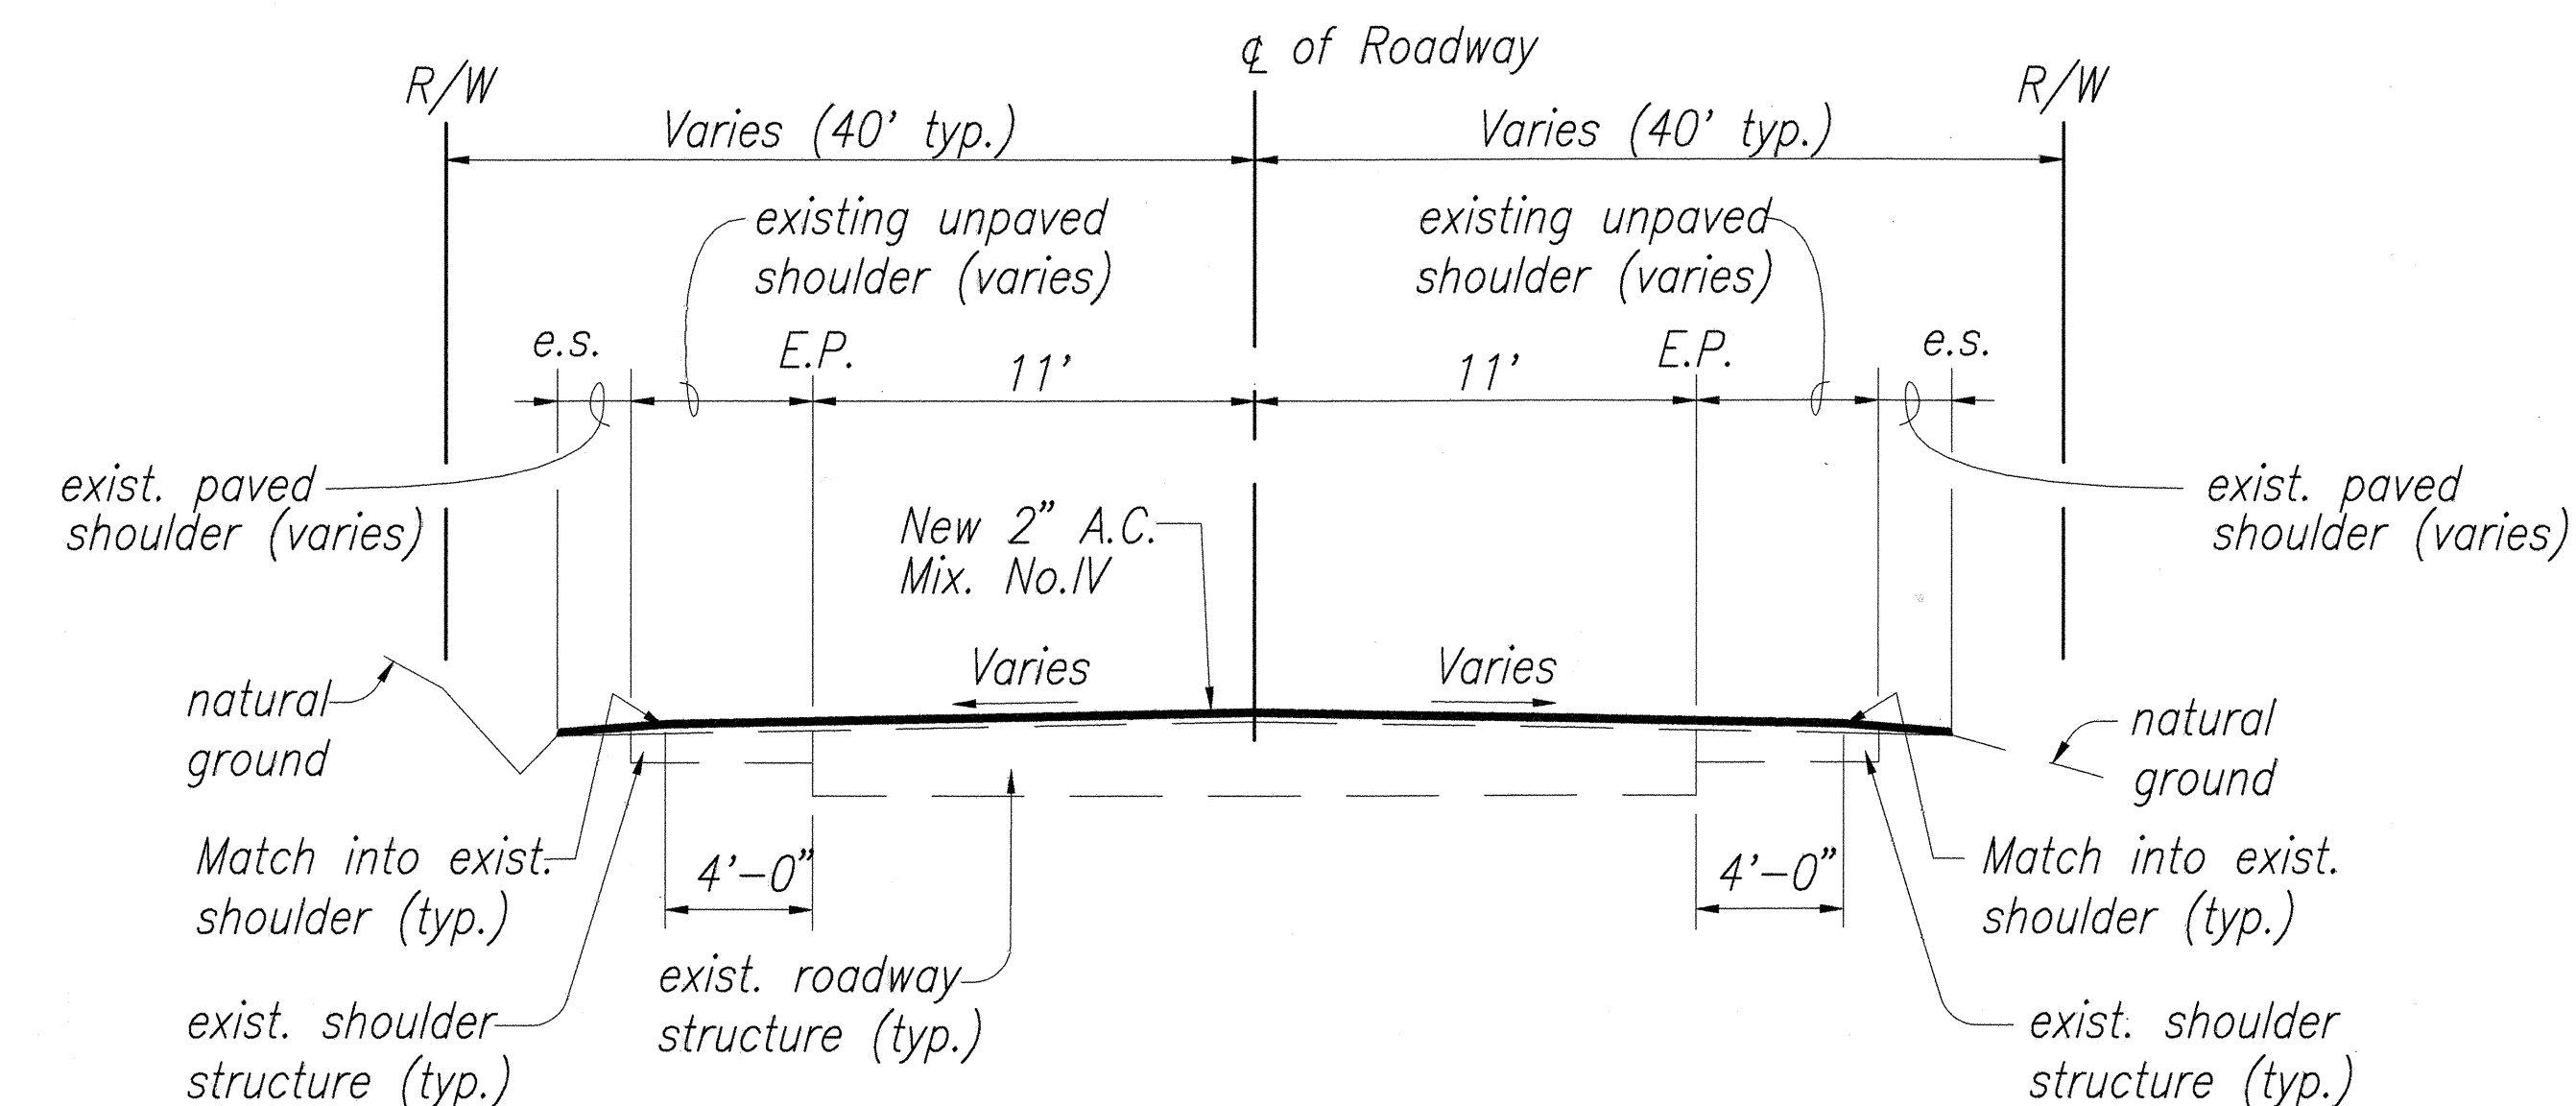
℄ of Roadway

R/W

R/W

Varies (40' typ.)

Varies (40' typ.)

existing unpaved shoulder (varies)

existing unpaved shoulder (varies)

e.s.

E.P.

11'

11'

E.P.

e.s.

exist. paved shoulder (varies)

exist. paved shoulder (varies)

New 2" A.C. Mix. No.IV

Varies

Varies

natural ground

natural ground

Match into exist. shoulder (typ.)

Match into exist. shoulder (typ.)

4'–0"

4'–0"

exist. shoulder structure (typ.)

exist. roadway structure (typ.)

exist. shoulder structure (typ.)